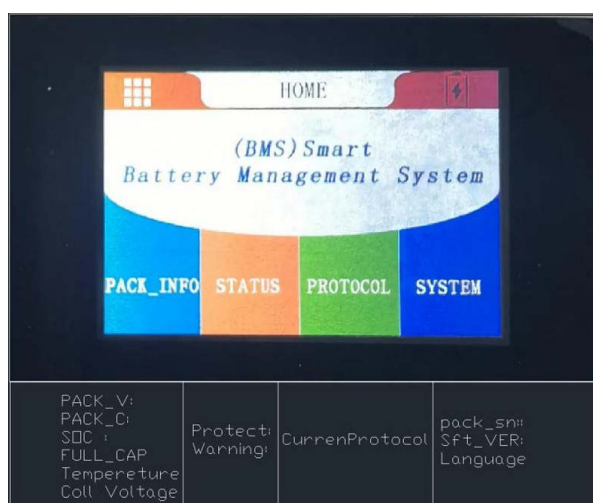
HOME

(BMS)Smart
Battery Management System

PACK_INFO
STATUS
PROTOCOL
SYSTEM

| PACK_V: PACK_C: SOC : FULL_CAP Tempereture Coll Voltage | Protect: Warning: | CurrenProtocol | pack_sn: Sft_VER: Language |
|---|---|---|---|